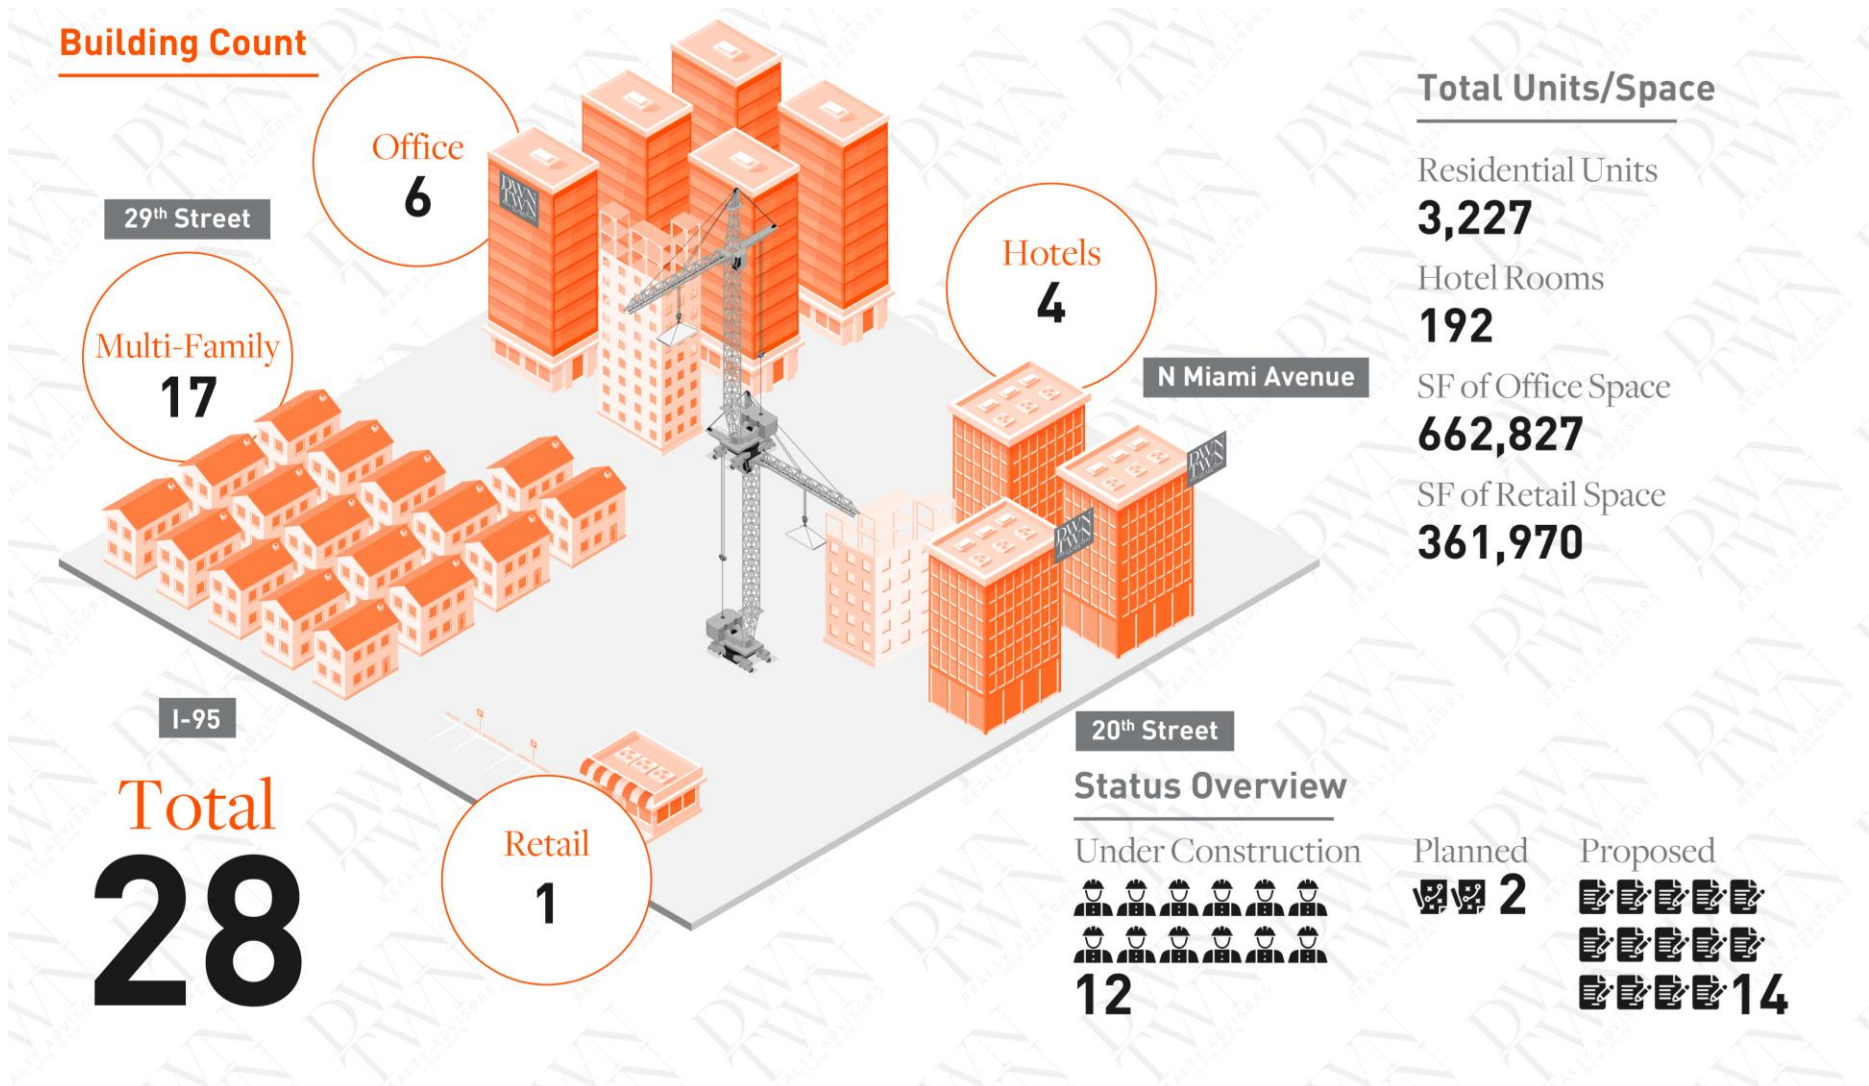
Building Count

Office
6

29th Street

Multi-Family
17

Hotels
4

N Miami Avenue

I-95

Total
28

Retail
1

20th Street

Total Units/Space

Residential Units
3,227

Hotel Rooms
192

SF of Office Space
662,827

SF of Retail Space
361,970

Status Overview

Under Construction
12

Planned
2

Proposed
14